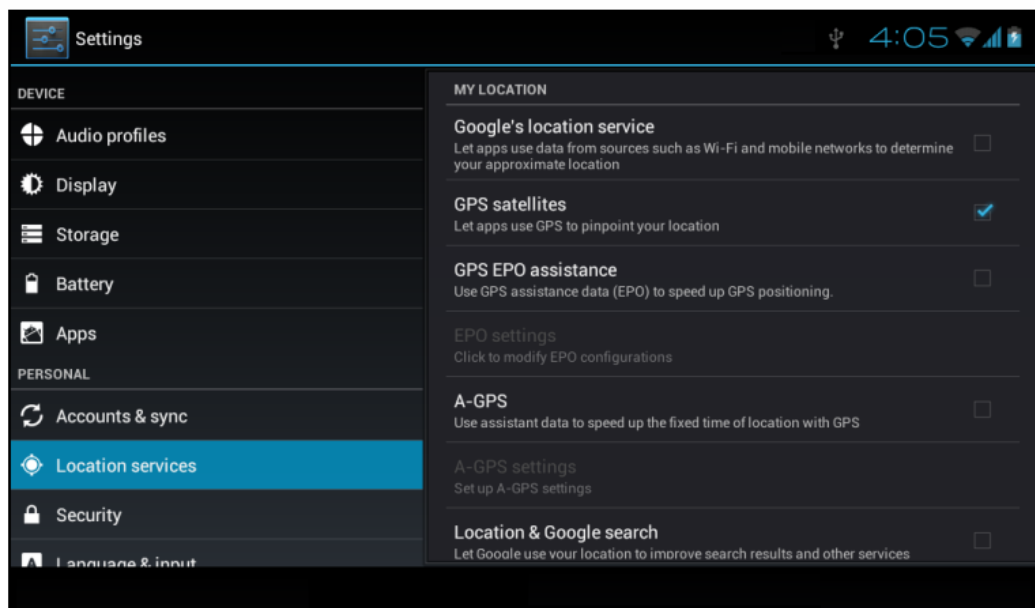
Settings

4:05

DEVICE

Audio profiles

Display

Storage

Battery

Apps

PERSONAL

Accounts & sync

Location services

Security

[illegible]

MY LOCATION

Google's location service
Let apps use data from sources such as Wi-Fi and mobile networks to determine your approximate location

GPS satellites
Let apps use GPS to pinpoint your location

GPS EPO assistance
Use GPS assistance data (EPO) to speed up GPS positioning.

EPO settings
Click to modify EPO configurations

A-GPS
Use assistant data to speed up the fixed time of location with GPS

A-GPS settings
Set up A-GPS settings

Location & Google search
Let Google use your location to improve search results and other services